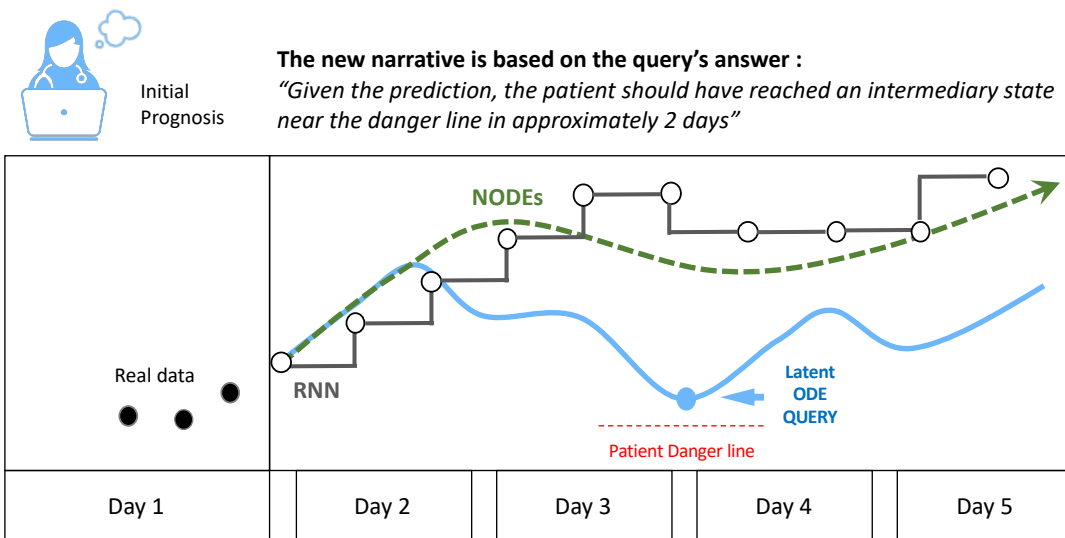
Initial Prognosis

**The new narrative is based on the query's answer :**
*"Given the prediction, the patient should have reached an intermediary state near the danger line in approximately 2 days"*

NODEs

RNN

Real data

Latent ODE QUERY

Patient Danger line

Day 1

Day 2

Day 3

Day 4

Day 5